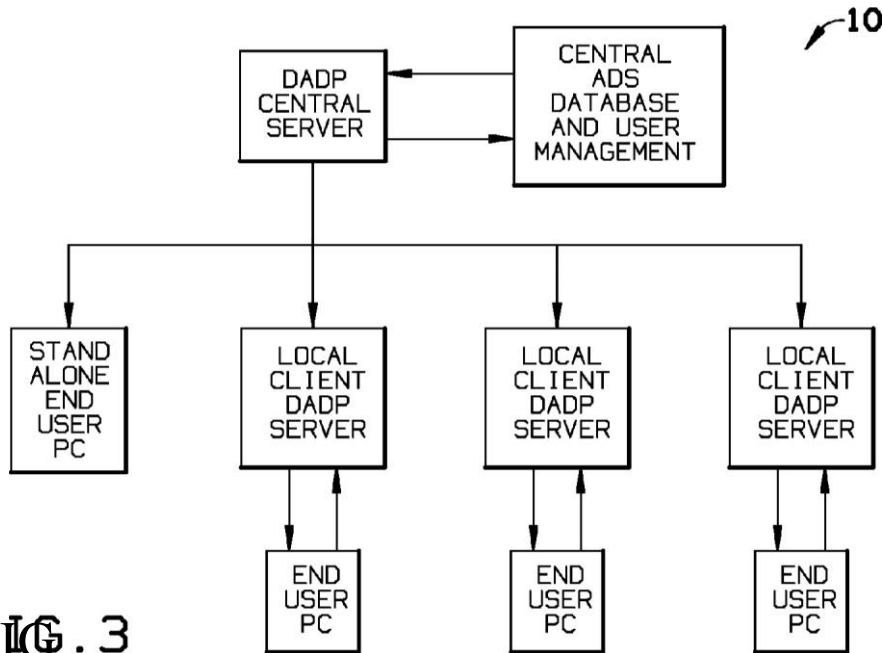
10

DADP CENTRAL SERVER

CENTRAL ADS DATABASE AND USER MANAGEMENT

STAND ALONE END USER PC

LOCAL CLIENT DADP SERVER

LOCAL CLIENT DADP SERVER

LOCAL CLIENT DADP SERVER

END USER PC

END USER PC

END USER PC

FIG. 3